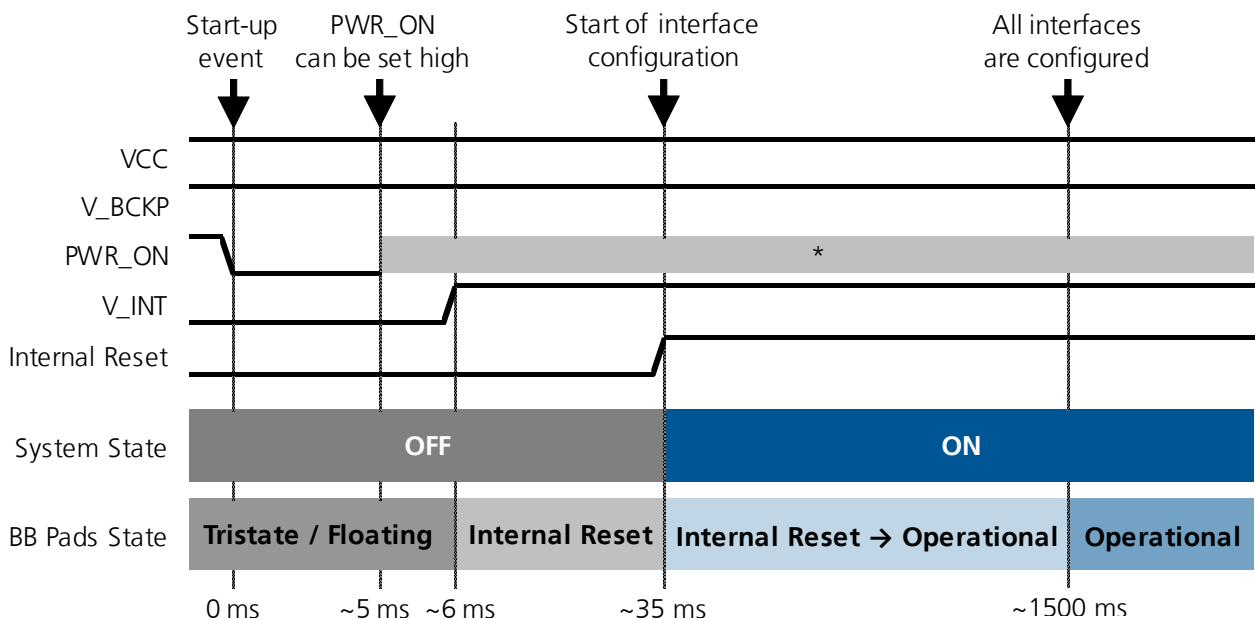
Start-up event

PWR_ON can be set high

Start of interface configuration

All interfaces are configured

VCC

V_BCKP

PWR_ON

*

V_INT

Internal Reset

System State

OFF

ON

BB Pads State

Tristate / Floating

Internal Reset

Internal Reset → Operational

Operational

0 ms

~5 ms

~6 ms

~35 ms

~1500 ms